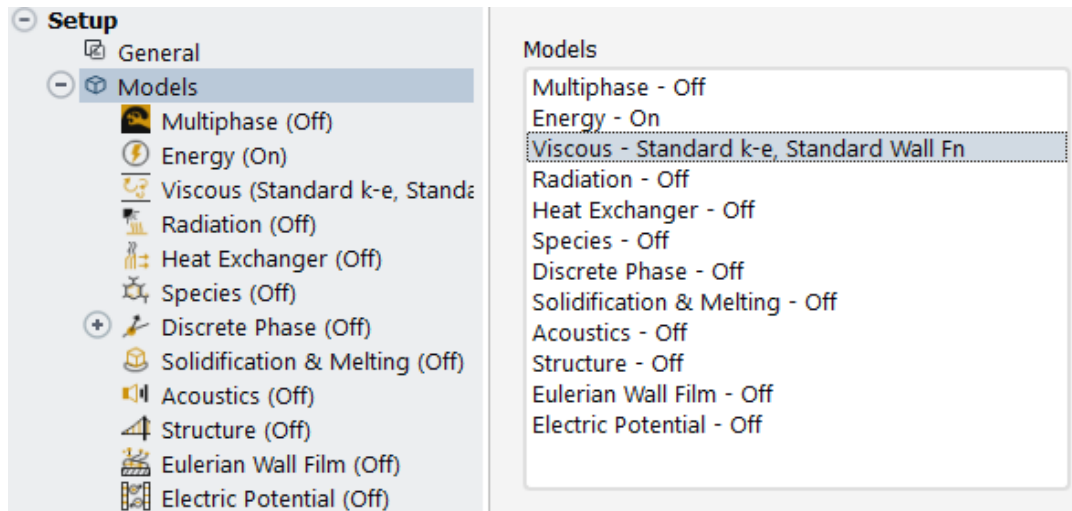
Setup
General
Models
Multiphase (Off)
Energy (On)
Viscous (Standard k-e, Standa
Radiation (Off)
Heat Exchanger (Off)
Species (Off)
Discrete Phase (Off)
Solidification & Melting (Off)
Acoustics (Off)
Structure (Off)
Eulerian Wall Film (Off)
Electric Potential (Off)

Models
Multiphase - Off
Energy - On
Viscous - Standard k-e, Standard Wall Fn
Radiation - Off
Heat Exchanger - Off
Species - Off
Discrete Phase - Off
Solidification & Melting - Off
Acoustics - Off
Structure - Off
Eulerian Wall Film - Off
Electric Potential - Off